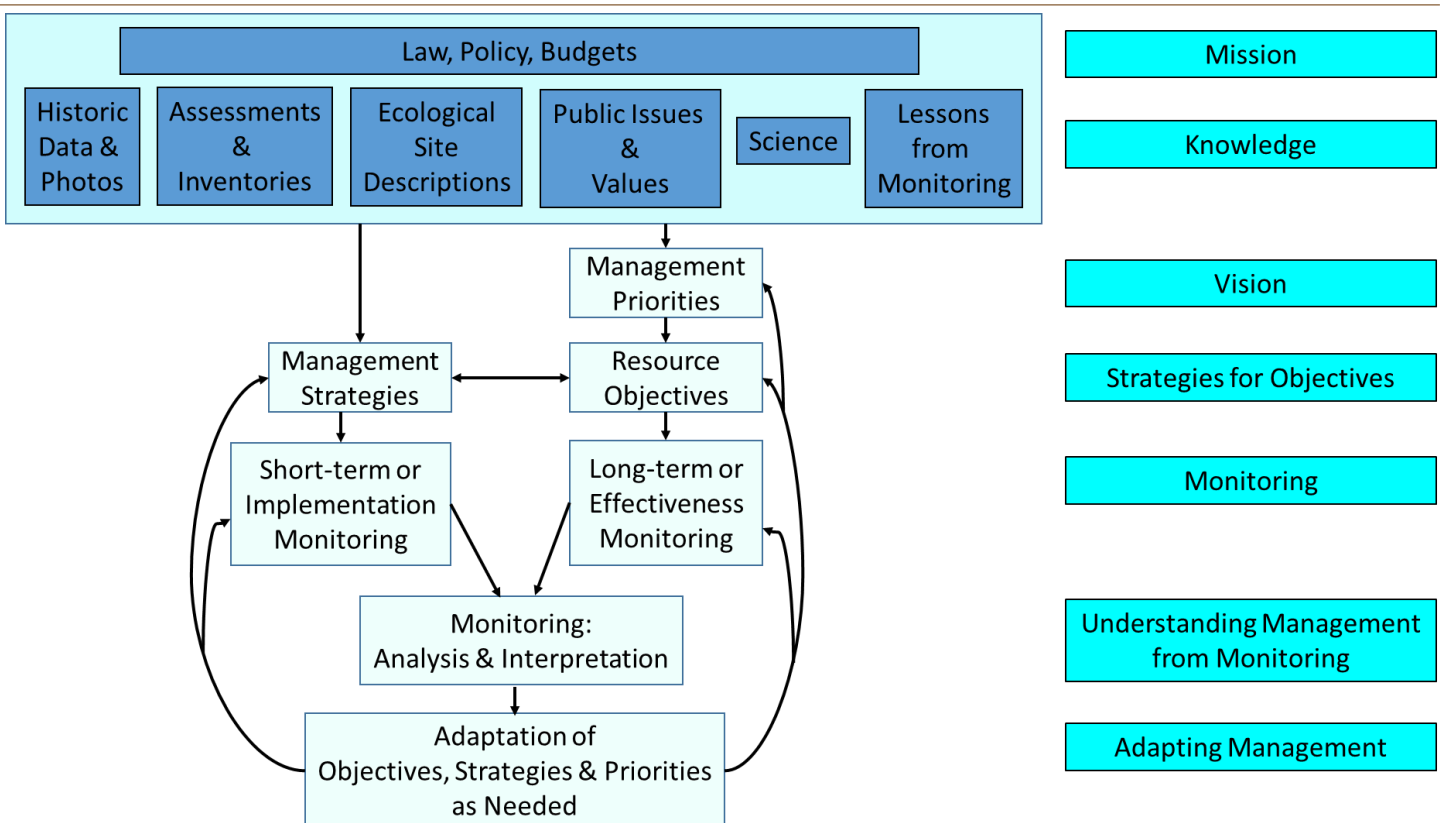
Law, Policy, Budgets

Historic Data & Photos

Assessments & Inventories

Ecological Site Descriptions

Public Issues & Values

Science

Lessons from Monitoring

Management Priorities

Management Strategies

Resource Objectives

Short-term or Implementation Monitoring

Long-term or Effectiveness Monitoring

Monitoring: Analysis & Interpretation

Adaptation of Objectives, Strategies & Priorities as Needed

Mission

Knowledge

Vision

Strategies for Objectives

Monitoring

Understanding Management from Monitoring

Adapting Management